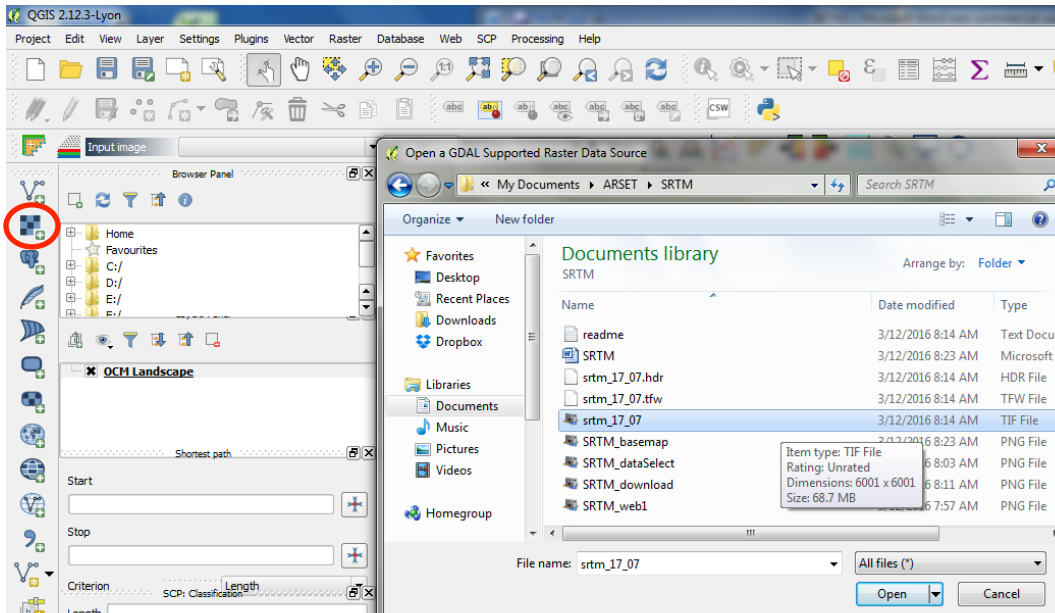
QGIS 2.12.3-Lyon

Project Edit View Layer Settings Plugins Vector Raster Database Web SCP Processing Help

Input image

Browser Panel

Home
Favourites
C:/
D:/
E:/

OCM Landscape

Shortest path

Start

Stop

Criterion Length

SCP: Classification

Open a GDAL Supported Raster Data Source

« My Documents ▸ ARSET ▸ SRTM

Search SRTM

Organize ▾ New folder

Favorites
Desktop
Recent Places
Downloads
Dropbox

Libraries
Documents
Music
Pictures
Videos

Homegroup

Documents library
SRTM

Arrange by: Folder ▾

| Name | Date modified | Type |
|---|---|---|
| readme | 3/12/2016 8:14 AM | Text Docu |
| SRTM | 3/12/2016 8:23 AM | Microsoft |
| srtm_17_07.hdr | 3/12/2016 8:14 AM | HDR File |
| srtm_17_07.tfw | 3/12/2016 8:14 AM | TFW File |
| srtm_17_07 | 3/12/2016 8:14 AM | TIF File |
| SRTM_basemap | 3/12/2016 8:23 AM | PNG File |
| SRTM_dataSelect | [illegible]6 8:03 AM | PNG File |
| SRTM_download | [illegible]6 8:11 AM | PNG File |
| SRTM_web1 | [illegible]6 7:57 AM | PNG File |

Item type: TIF File
Rating: Unrated
Dimensions: 6001 x 6001
Size: 68.7 MB

File name: srtm_17_07

All files (*)

Open Cancel